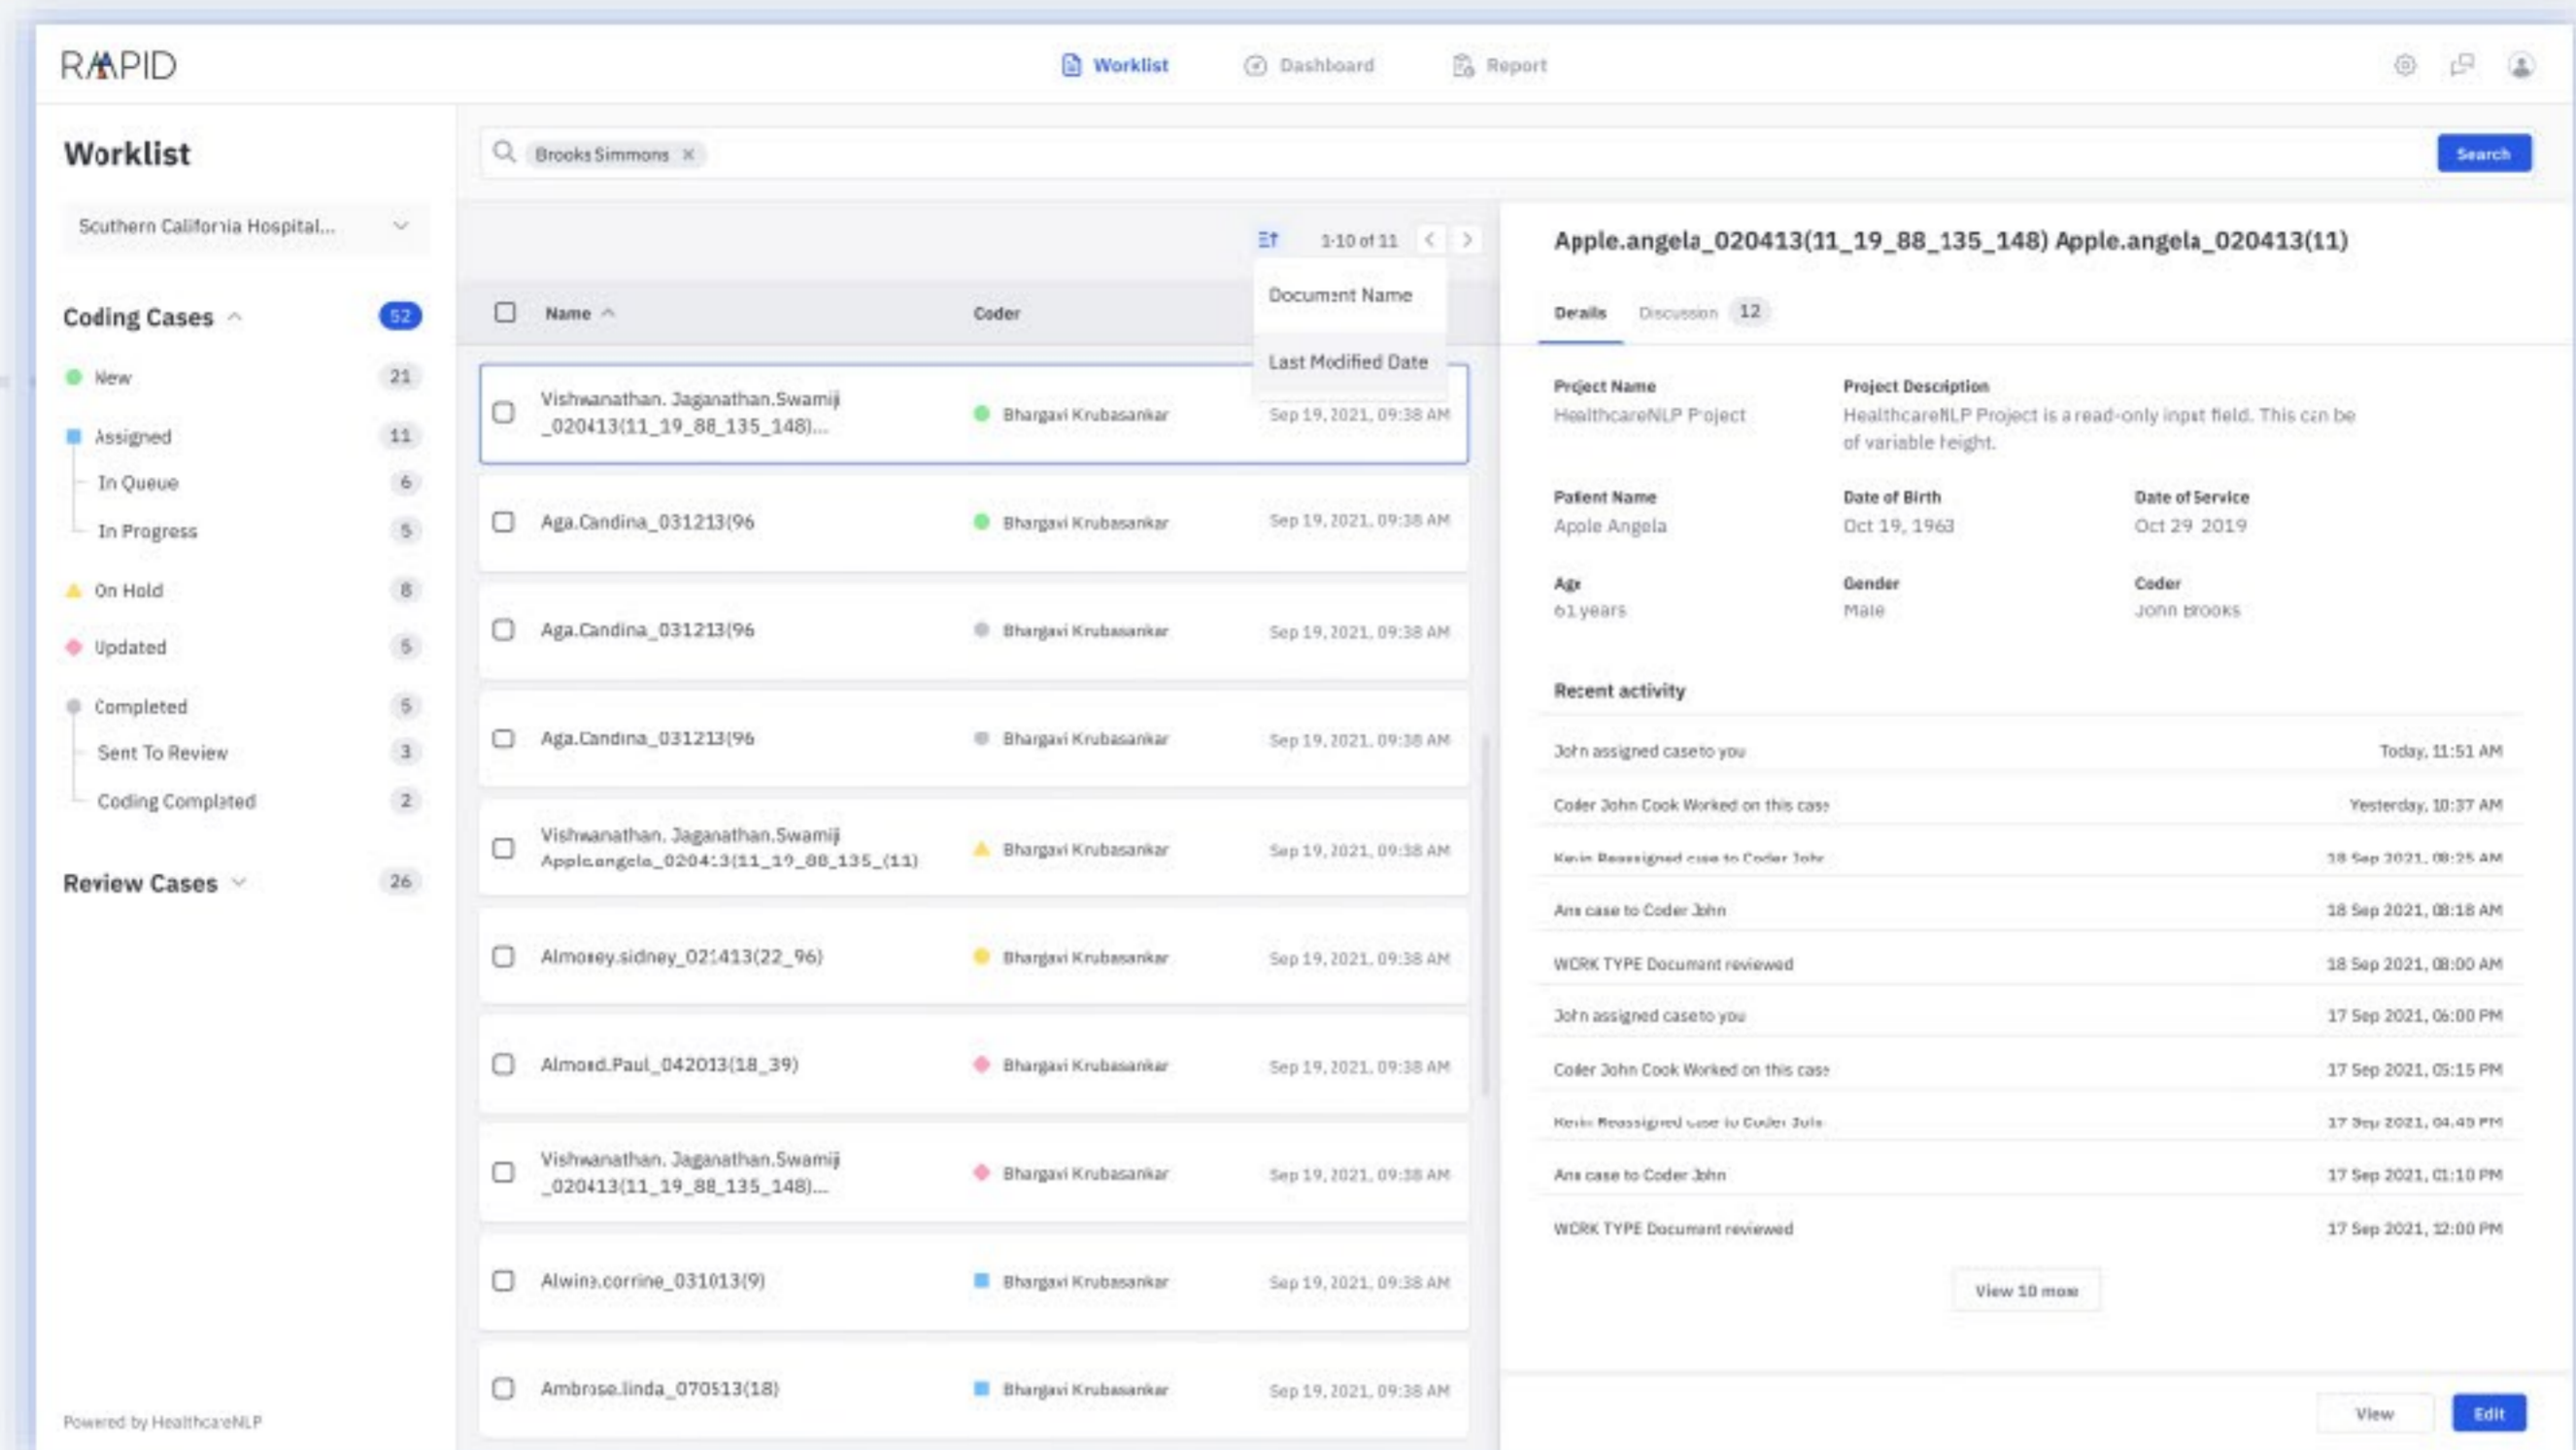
RAPID

Worklist Dashboard Report

Worklist

Southern California Hospital...

Coding Cases 52

New 21

Assigned 11

In Queue 6

In Progress 5

On Hold 8

Updated 5

Completed 5

Sent To Review 3

Coding Completed 2

Review Cases 26

Powered by HealthcareNLP

Brooks Simmons ×

Search

1-10 of 11

Document Name

Last Modified Date

| | Name | Coder | |
|---|---|---|---|
| | Vishwanathan. Jaganathan.Swamiji _020413(11_19_88_135_148)... | Bhargavi Krubasankar | Sep 19, 2021, 09:38 AM |
| | Aga.Candina_031213(96 | Bhargavi Krubasankar | Sep 19, 2021, 09:38 AM |
| | Aga.Candina_031213(96 | Bhargavi Krubasankar | Sep 19, 2021, 09:38 AM |
| | Aga.Candina_031213(96 | Bhargavi Krubasankar | Sep 19, 2021, 09:38 AM |
| | Vishwanathan. Jaganathan.Swamiji Apple.angela_020413(11_19_88_135_(11) | Bhargavi Krubasankar | Sep 19, 2021, 09:38 AM |
| | Almosey.sidney_021413(22_96) | Bhargavi Krubasankar | Sep 19, 2021, 09:38 AM |
| | Almond.Paul_042013(18_39) | Bhargavi Krubasankar | Sep 19, 2021, 09:38 AM |
| | Vishwanathan. Jaganathan.Swamiji _020413(11_19_88_135_148)... | Bhargavi Krubasankar | Sep 19, 2021, 09:38 AM |
| | Alwina.corrine_031013(9) | Bhargavi Krubasankar | Sep 19, 2021, 09:38 AM |
| | Ambrose.linda_070513(18) | Bhargavi Krubasankar | Sep 19, 2021, 09:38 AM |

Apple.angela_020413(11_19_88_135_148) Apple.angela_020413(11)

Details Discussion 12

Project Name
HealthcareNLP Project

Project Description
HealthcareNLP Project is a read-only input field. This can be of variable height.

Patient Name
Apple Angela

Date of Birth
Oct 19, 1963

Date of Service
Oct 29 2019

Age
61 years

Gender
Male

Coder
John Brooks

Recent activity

| | |
|---|---|
| John assigned caseto you | Today, 11:51 AM |
| Coder John Cook Worked on this case | Yesterday, 10:37 AM |
| Kevin Reassigned case to Coder John | 18 Sep 2021, 08:25 AM |
| Ans case to Coder John | 18 Sep 2021, 08:18 AM |
| WORK TYPE Document reviewed | 18 Sep 2021, 08:00 AM |
| John assigned caseto you | 17 Sep 2021, 06:00 PM |
| Coder John Cook Worked on this case | 17 Sep 2021, 05:15 PM |
| Kevin Reassigned case to Coder John | 17 Sep 2021, 04:45 PM |
| Ans case to Coder John | 17 Sep 2021, 01:10 PM |
| WORK TYPE Document reviewed | 17 Sep 2021, 12:00 PM |

View 10 more

View Edit